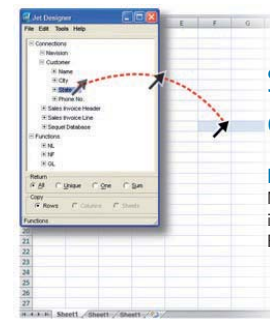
Jet Designer
File Edit Tools Help
Connections
Navision
Customer
Name
City
State
Phone No.
Sales Invoice Header
Sales Invoice Line
Sequel Database
Functions
NL
NF
GL
Return
All Unique One Sum
Copy
Rows Columns Sheets
Functions

E F G

20
21
22
23
24
25
26
27

Sheet1 Sheet1 Sheet1